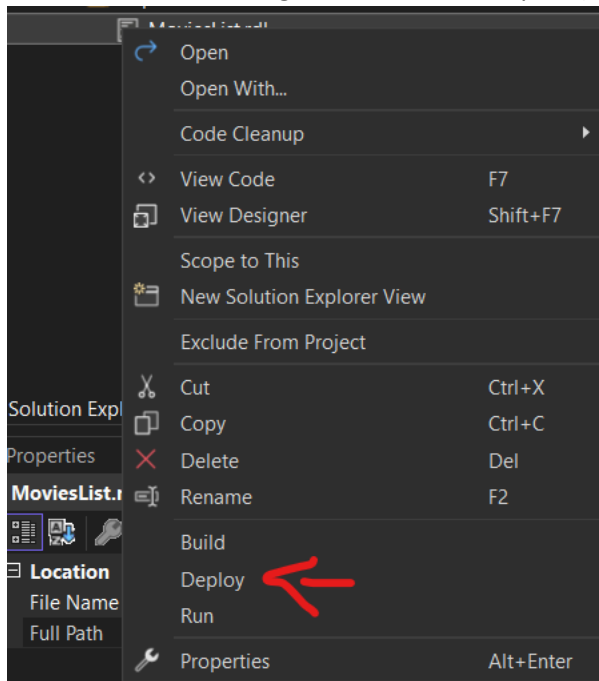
MoviesList.rdl

Open
Open With...
Code Cleanup
View Code F7
View Designer Shift+F7
Scope to This
New Solution Explorer View
Exclude From Project
Cut Ctrl+X
Copy Ctrl+C
Delete Del
Rename F2
Build
Deploy
Run
Properties Alt+Enter

Solution Expl
Properties
MoviesList.r
Location
File Name
Full Path